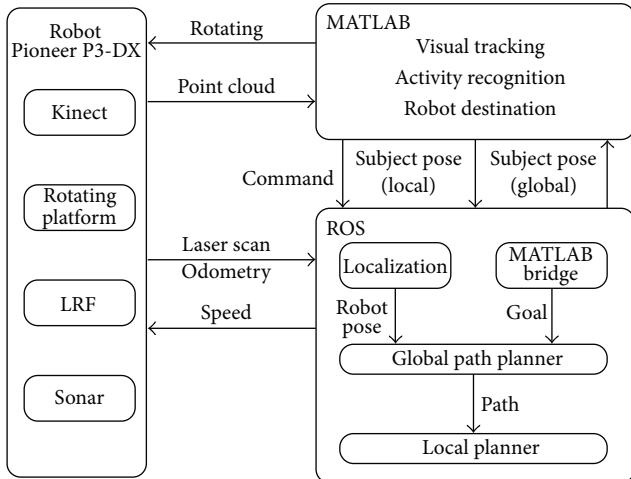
Robot Pioneer P3-DX

Kinect

Rotating platform

LRF

Sonar

Rotating

Point cloud

MATLAB
Visual tracking
Activity recognition
Robot destination

Command

Subject pose (local)

Subject pose (global)

Laser scan
Odometry

Speed

ROS

Localization

MATLAB bridge

Robot pose

Goal

Global path planner

Path

Local planner